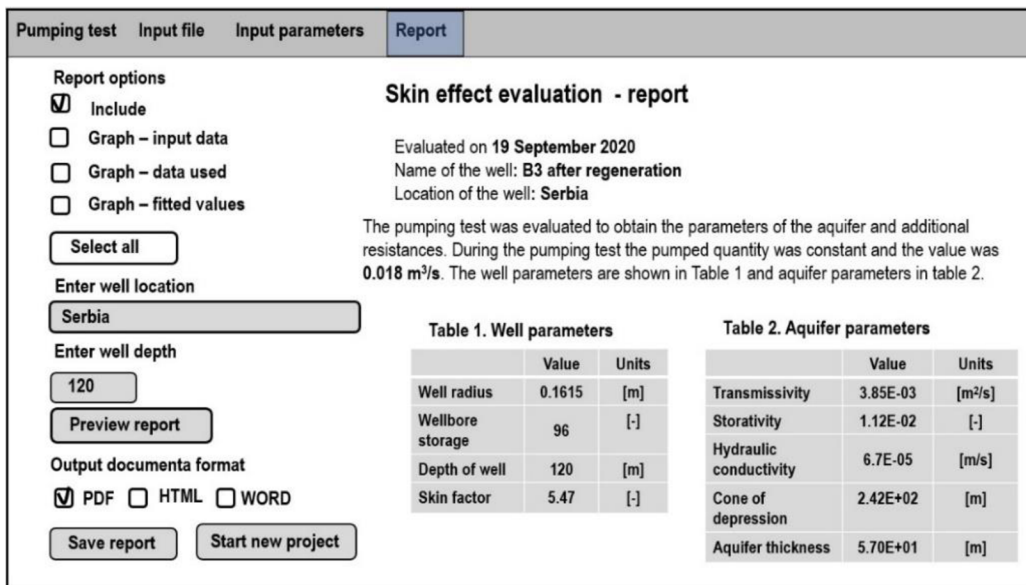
Pumping test Input file Input parameters Report

Report options
Include
Graph – input data
Graph – data used
Graph – fitted values
Select all
Enter well location
Serbia
Enter well depth
120
Preview report
Output documenta format
PDF HTML WORD
Save report Start new project

Skin effect evaluation - report

Evaluated on **19 September 2020**
Name of the well: **B3 after regeneration**
Location of the well: **Serbia**

The pumping test was evaluated to obtain the parameters of the aquifer and additional resistances. During the pumping test the pumped quantity was constant and the value was **0.018 m$^3$/s**. The well parameters are shown in Table 1 and aquifer parameters in table 2.

Table 1. Well parameters

| | Value | Units |
|---|---|---|
| Well radius | 0.1615 | [m] |
| Wellbore storage | 96 | [-] |
| Depth of well | 120 | [m] |
| Skin factor | 5.47 | [-] |

Table 2. Aquifer parameters

| | Value | Units |
|---|---|---|
| Transmissivity | 3.85E-03 | [m$^2$/s] |
| Storativity | 1.12E-02 | [-] |
| Hydraulic conductivity | 6.7E-05 | [m/s] |
| Cone of depression | 2.42E+02 | [m] |
| Aquifer thickness | 5.70E+01 | [m] |